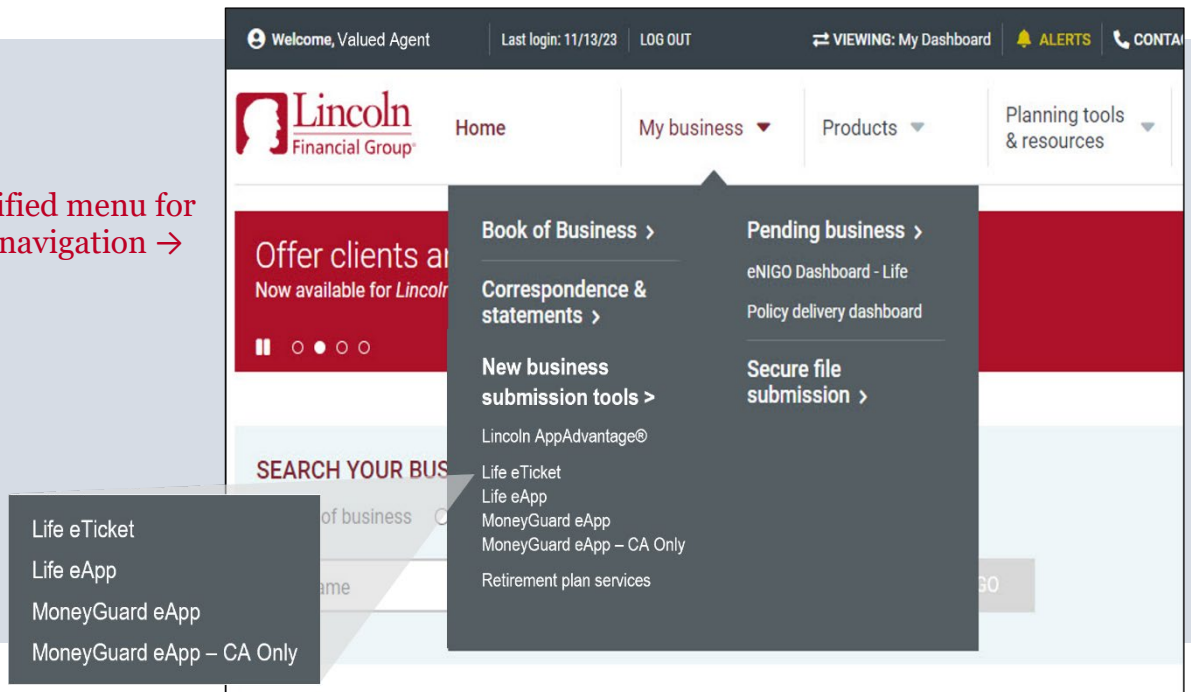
ified menu for
navigation →

Welcome, Valued Agent | Last login: 11/13/23 | LOG OUT | VIEWING: My Dashboard | ALERTS | CONTA

Lincoln Financial Group

Home

My business

Products

Planning tools & resources

Offer clients a
Now available for Lincol

SEARCH YOUR BUS

of business

ame

GO

Book of Business >

Correspondence & statements >

New business submission tools >

Lincoln AppAdvantage®

Life eTicket
Life eApp
MoneyGuard eApp
MoneyGuard eApp – CA Only

Retirement plan services

Pending business >

eNIGO Dashboard - Life

Policy delivery dashboard

Secure file submission >

Life eTicket
Life eApp
MoneyGuard eApp
MoneyGuard eApp – CA Only